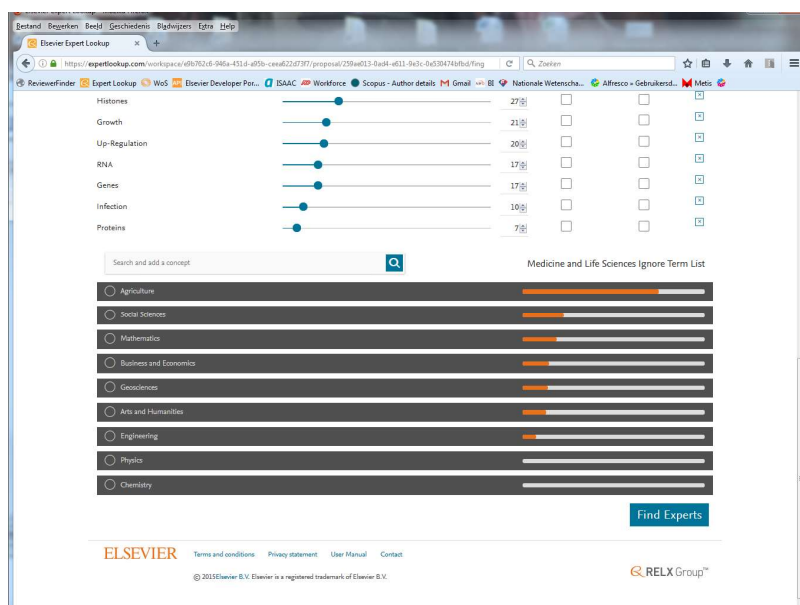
Bestand Bewerken Beeld Geschiedenis Bladwijzers Extra Help

Elsevier Expert Lookup

https://expertlookup.com/workspace/e9b762c6-946a-451d-a95b-ceea822d73f7/proposal/259ae013-0ad4-e611-9e3c-0e530474bfbd/fing

Zoeken

ReviewerFinder Expert Lookup WoS Elsevier Developer Por... ISAAC Workforce Scopus - Author details Gmail BI Nationale Wetenscha... Alfresco » Gebruikersd... Metis

Histones 27
Growth 21
Up-Regulation 20
RNA 17
Genes 17
Infection 10
Proteins 7

Search and add a concept

Medicine and Life Sciences Ignore Term List

Agriculture
Social Sciences
Mathematics
Business and Economics
Geosciences
Arts and Humanities
Engineering
Physics
Chemistry

Find Experts

ELSEVIER Terms and conditions Privacy statement User Manual Contact

© 2015Elsevier B.V. Elsevier is a registered trademark of Elsevier B.V.

RELX Group™